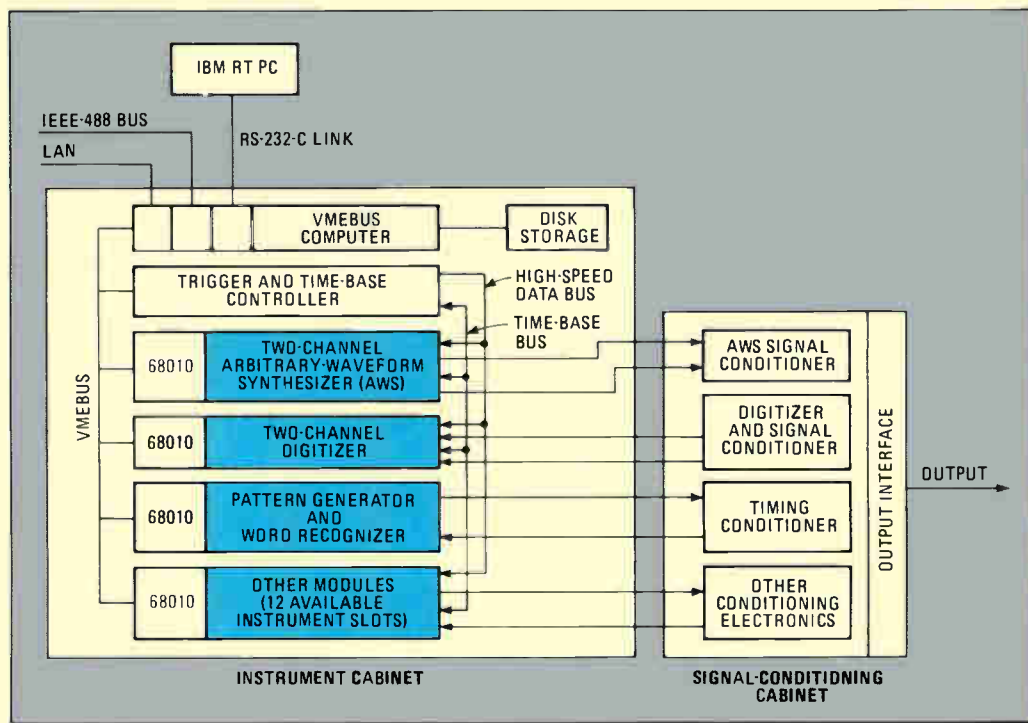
IBM RT PC

IEEE-488 BUS

LAN

RS-232-C LINK

VMEBUS COMPUTER

DISK STORAGE

TRIGGER AND TIME-BASE CONTROLLER

HIGH-SPEED DATA BUS

TIME-BASE BUS

VMEBUS

68010

TWO-CHANNEL ARBITRARY-WAVEFORM SYNTHESIZER (AWS)

68010

TWO-CHANNEL DIGITIZER

68010

PATTERN GENERATOR AND WORD RECOGNIZER

68010

OTHER MODULES (12 AVAILABLE INSTRUMENT SLOTS)

AWS SIGNAL CONDITIONER

DIGITIZER AND SIGNAL CONDITIONER

TIMING CONDITIONER

OTHER CONDITIONING ELECTRONICS

OUTPUT INTERFACE

OUTPUT

INSTRUMENT CABINET

SIGNAL-CONDITIONING CABINET